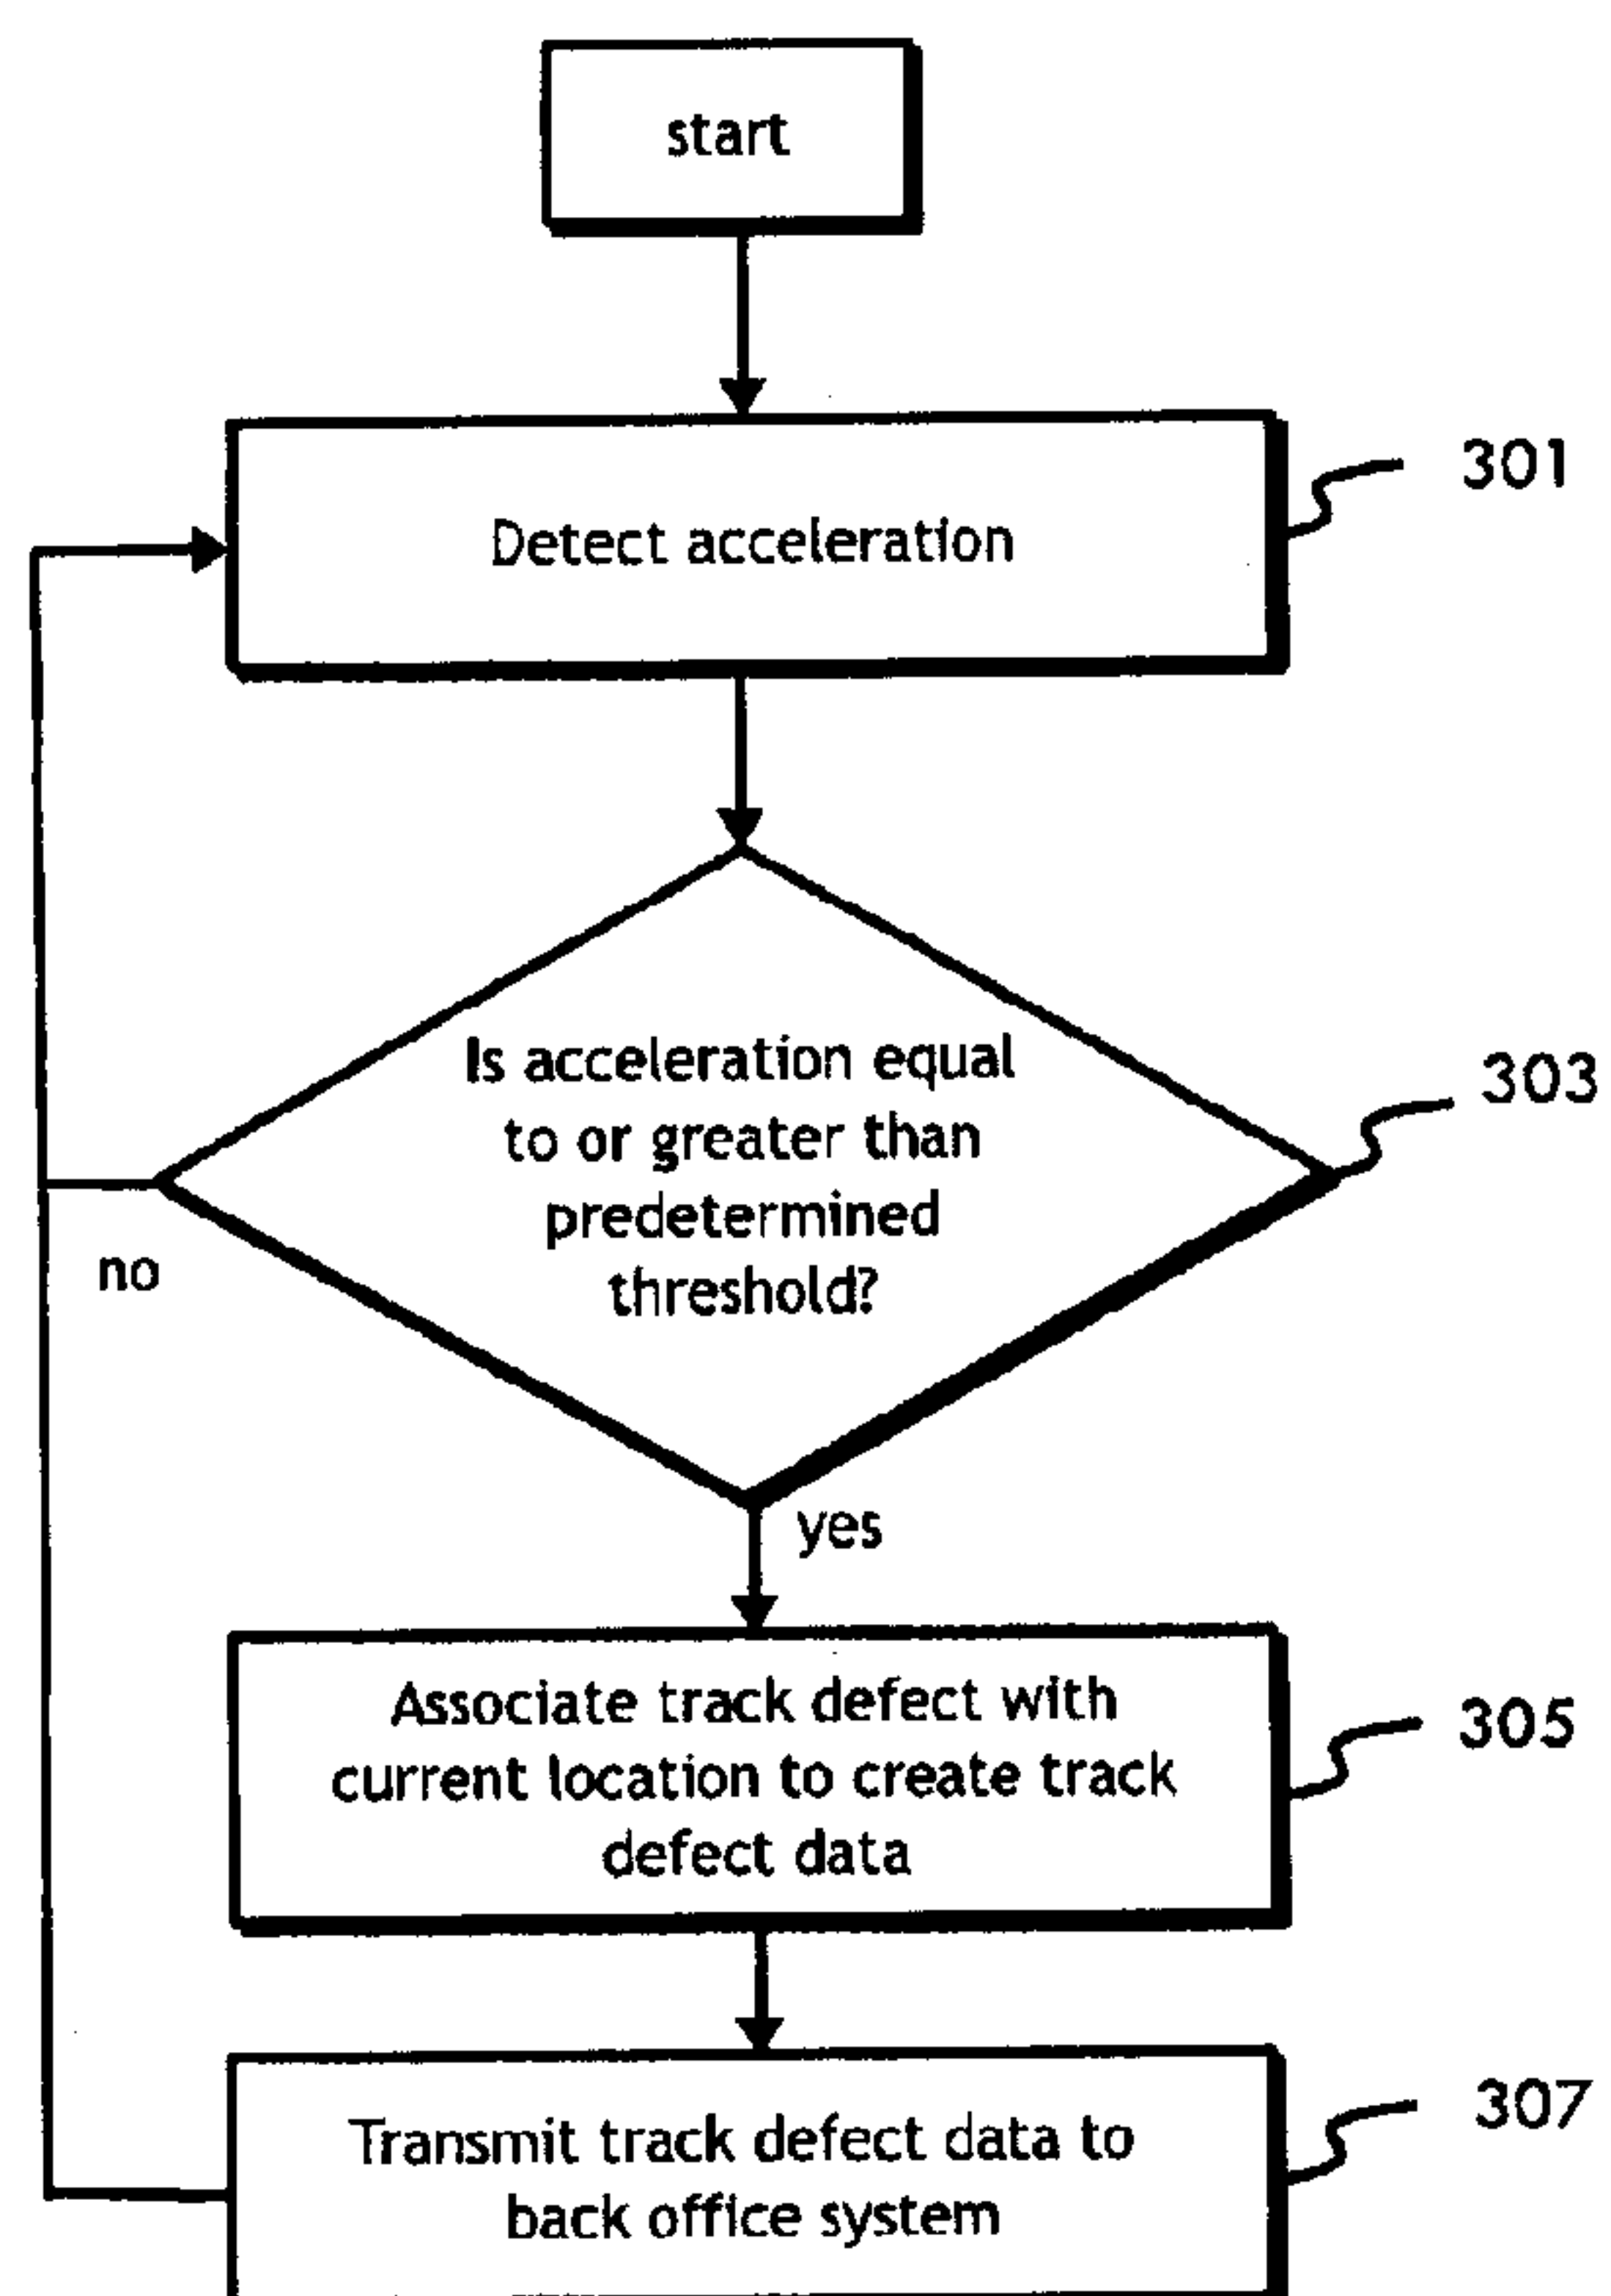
start

Detect acceleration

301

Is acceleration equal to or greater than predetermined threshold?

303

no

yes

Associate track defect with current location to create track defect data

305

Transmit track defect data to back office system

307